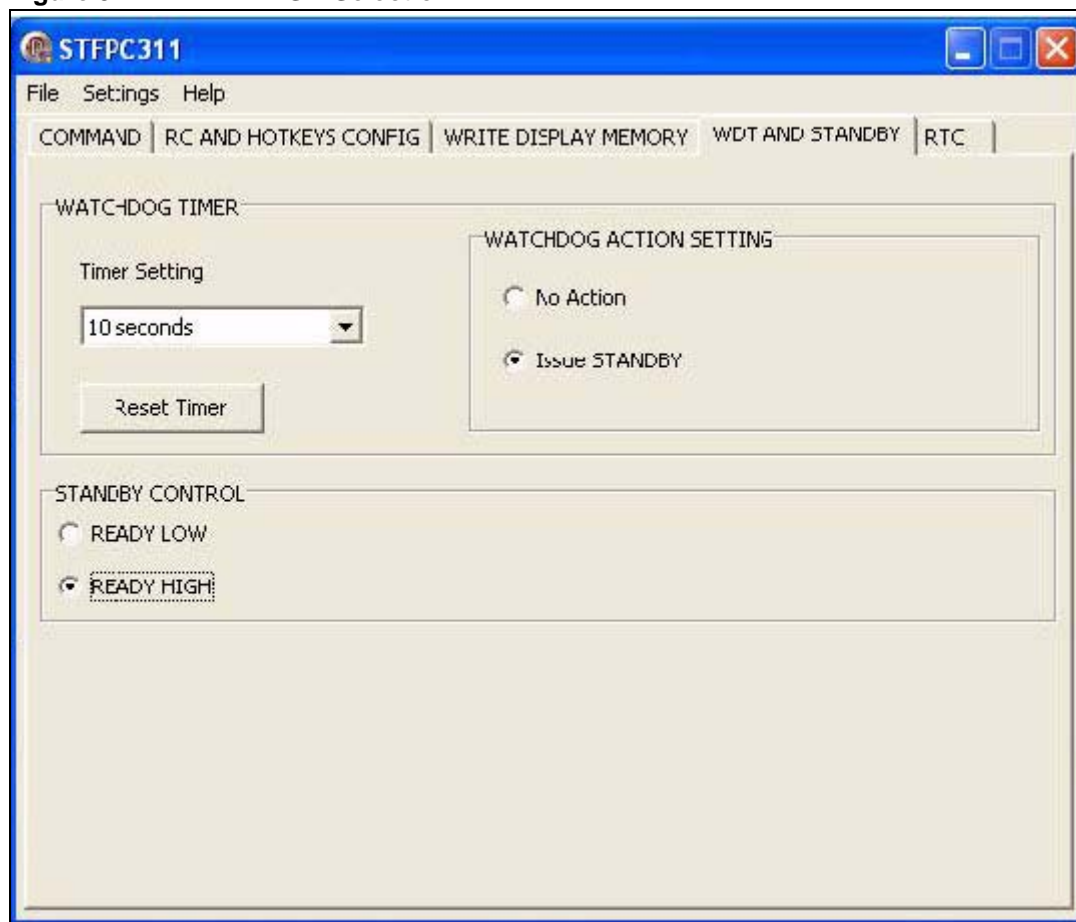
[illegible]

STFPC311

File Settings Help

COMMAND | RC AND HOTKEYS CONFIG | WRITE DISPLAY MEMORY | WDT AND STANDBY | RTC

WATCHDOG TIMER

Timer Setting

10 seconds

Reset Timer

WATCHDOG ACTION SETTING

No Action

Issue STANDBY

STANDBY CONTROL

READY LOW

READY HIGH